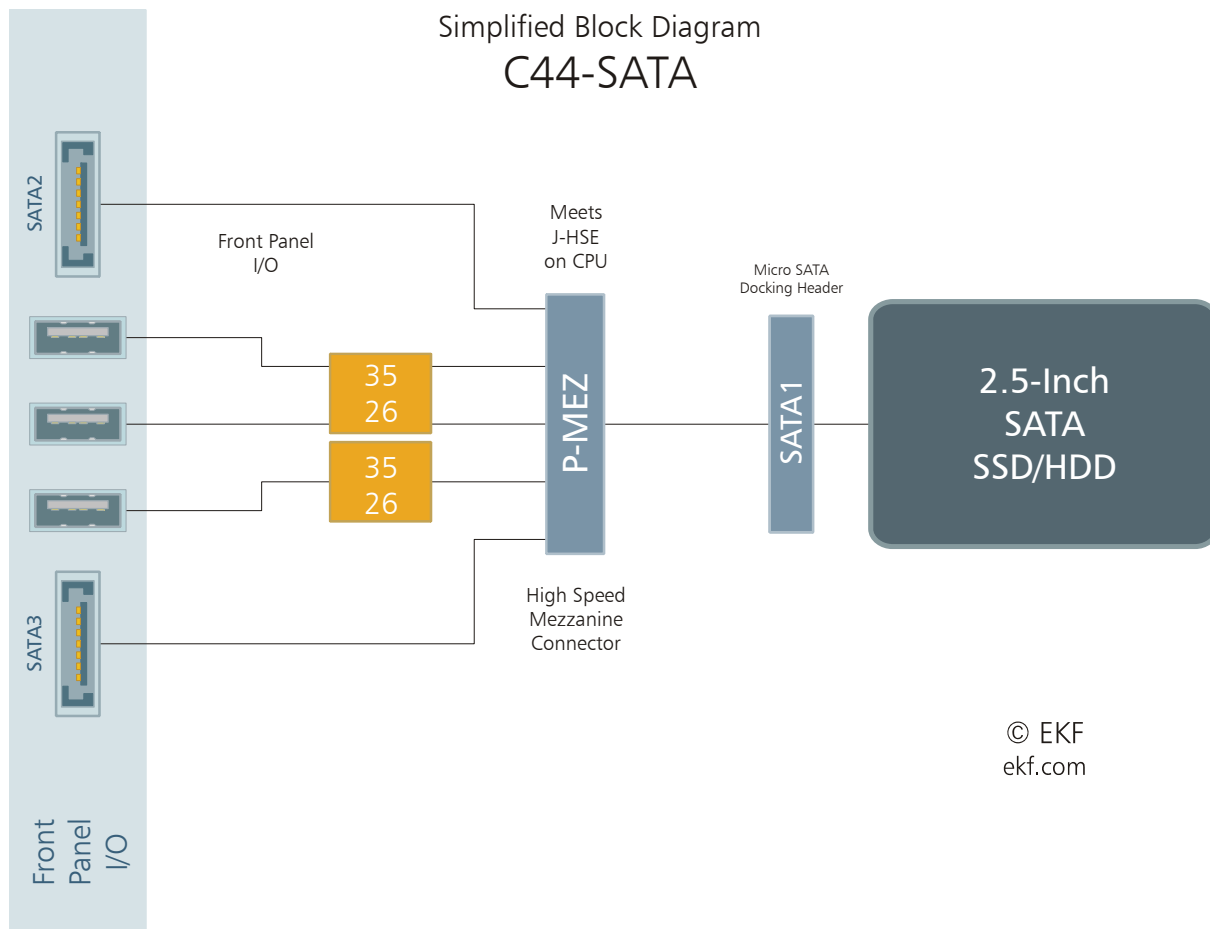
Simplified Block Diagram
C44-SATA

SATA2

Front Panel
I/O

Meets
J-HSE
on CPU

Micro SATA
Docking Header

35
26

35
26

P-MEZ

SATA1

2.5-Inch
SATA
SSD/HDD

SATA3

High Speed
Mezzanine
Connector

© EKF
ekf.com

Front
Panel
I/O